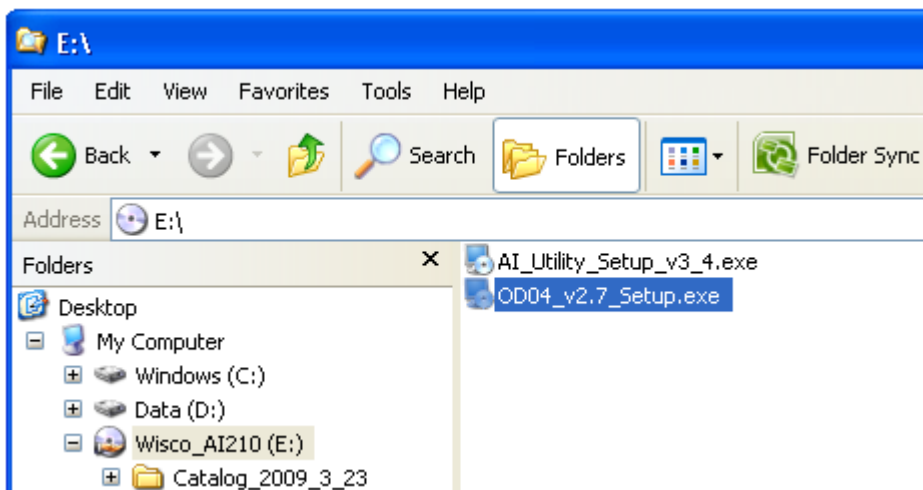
E:\

File Edit View Favorites Tools Help

Back Search Folders Folder Sync

Address E:\

Folders ×

Desktop
My Computer
Windows (C:)
Data (D:)
Wisco_AI210 (E:)
Catalog_2009_3_23

AI_Utility_Setup_v3_4.exe
OD04_v2.7_Setup.exe